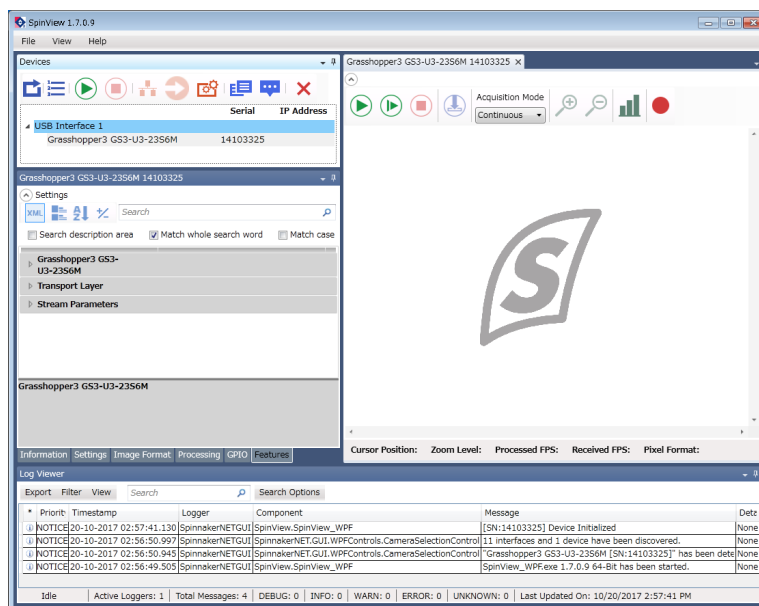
SpinView 1.7.0.9

File View Help

Devices

Serial IP Address

USB Interface 1

Grasshopper3 GS3-U3-23S6M 14103325

Grasshopper3 GS3-U3-23S6M 14103325

Settings

XML

Search

Search description area

Match whole search word

Match case

Grasshopper3 GS3-U3-23S6M

Transport Layer

Stream Parameters

Grasshopper3 GS3-U3-23S6M

Information Settings Image Format Processing GPIO Features

Grasshopper3 GS3-U3-23S6M 14103325 ×

Acquisition Mode

Continuous

Cursor Position: Zoom Level: Processed FPS: Received FPS: Pixel Format:

Log Viewer

Export Filter View Search Search Options

| * | Priority | Timestamp | Logger | Component | Message | Deta |
|---|---|---|---|---|---|---|
| | NOTICE | 20-10-2017 02:57:41.130 | SpinnakerNETGUI | SpinView.SpinView_WPF | [SN:14103325] Device Initialized | None |
| | NOTICE | 20-10-2017 02:56:50.997 | SpinnakerNETGUI | SpinnakerNET.GUI.WPFControls.CameraSelectionControl | 11 interfaces and 1 device have been discovered. | None |
| | NOTICE | 20-10-2017 02:56:50.945 | SpinnakerNETGUI | SpinnakerNET.GUI.WPFControls.CameraSelectionControl | "Grasshopper3 GS3-U3-23S6M [SN:14103325]" has been dete | None |
| | NOTICE | 20-10-2017 02:56:49.505 | SpinnakerNETGUI | SpinView.SpinView_WPF | SpinView_WPF.exe 1.7.0.9 64-Bit has been started. | None |

Idle | Active Loggers: 1 | Total Messages: 4 | DEBUG: 0 | INFO: 0 | WARN: 0 | ERROR: 0 | UNKNOWN: 0 | Last Updated On: 10/20/2017 2:57:41 PM